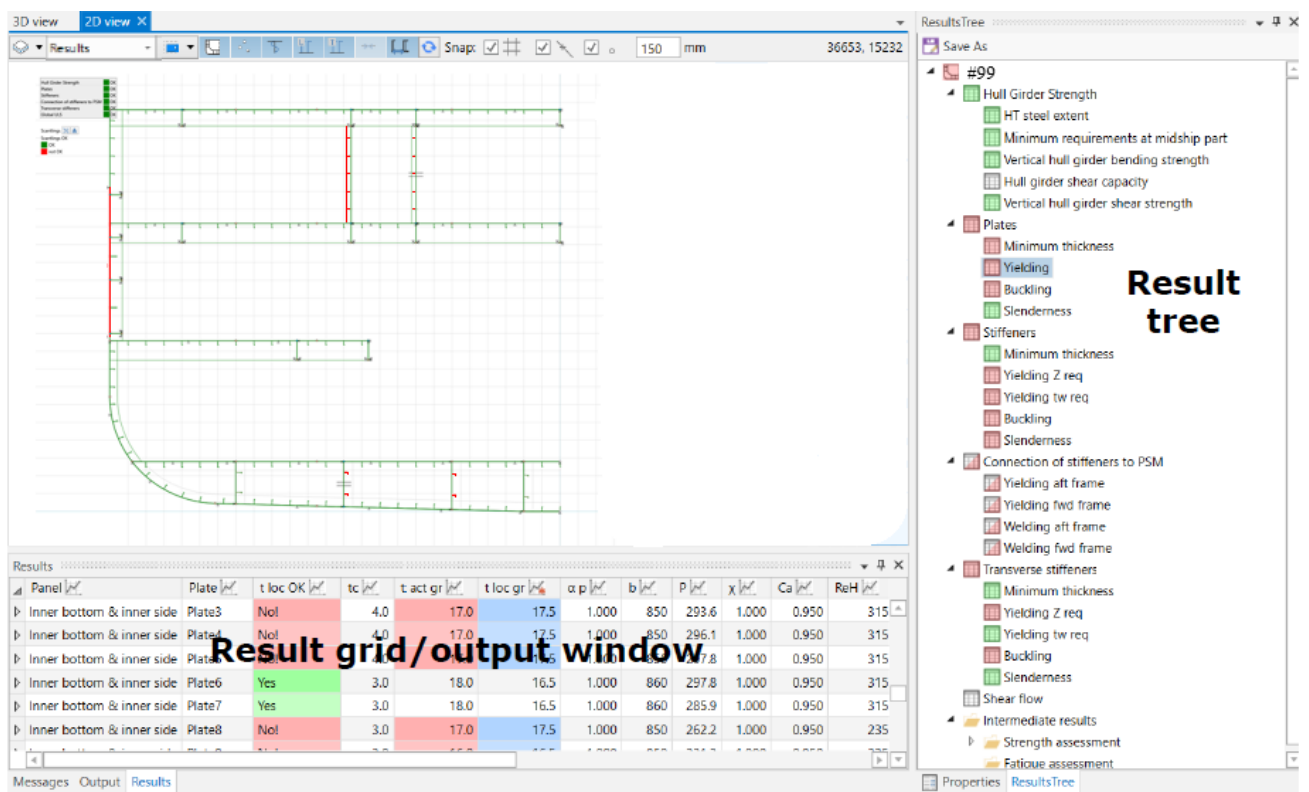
3D view 2D view ×

Results

Snap: 150 mm 36653, 15232

ResultsTree

Save As

#99

Hull Girder Strength

HT steel extent

Minimum requirements at midship part

Vertical hull girder bending strength

Hull girder shear capacity

Vertical hull girder shear strength

Plates

Minimum thickness

Yielding

Buckling

Slenderness

Stiffeners

Minimum thickness

Yielding Z req

Yielding tw req

Buckling

Slenderness

Connection of stiffeners to PSM

Yielding aft frame

Yielding fwd frame

Welding aft frame

Welding fwd frame

Transverse stiffeners

Minimum thickness

Yielding Z req

Yielding tw req

Buckling

Slenderness

Shear flow

Intermediate results

Strength assessment

Fatigue assessment

Result tree

Results

| Panel | Plate | t loc OK | tc | t act gr | t loc gr | α p | b | P | χ | Ca | ReH |
|---|---|---|---|---|---|---|---|---|---|---|---|
| Inner bottom & inner side | Plate3 | No! | 4.0 | 17.0 | 17.5 | 1.000 | 850 | 293.6 | 1.000 | 0.950 | 315 |
| Inner bottom & inner side | Plate4 | No! | 4.0 | 17.0 | 17.5 | 1.000 | 850 | 296.1 | 1.000 | 0.950 | 315 |
| Inner bottom & inner side | Plate5 | | | | | 1.000 | | 297.8 | 1.000 | 0.950 | 315 |
| Inner bottom & inner side | Plate6 | Yes | 3.0 | 18.0 | 16.5 | 1.000 | 860 | 297.8 | 1.000 | 0.950 | 315 |
| Inner bottom & inner side | Plate7 | Yes | 3.0 | 18.0 | 16.5 | 1.000 | 860 | 285.9 | 1.000 | 0.950 | 315 |
| Inner bottom & inner side | Plate8 | No! | 3.0 | 17.0 | 17.5 | 1.000 | 850 | 262.2 | 1.000 | 0.950 | 235 |

Result grid/output window

Messages Output Results

Properties ResultsTree